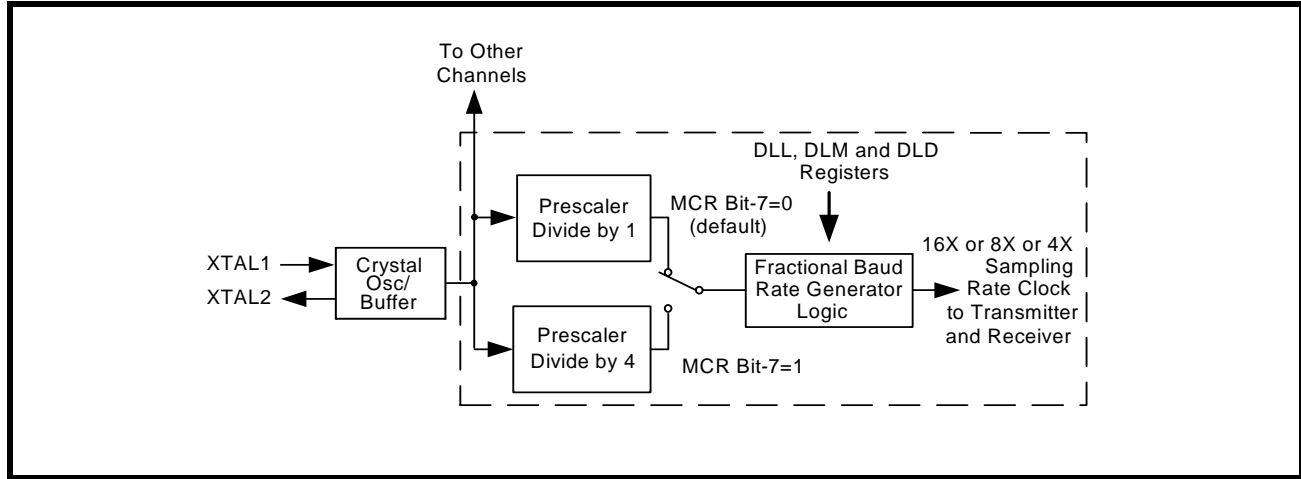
To Other Channels

DLL, DLM and DLD Registers

Prescaler Divide by 1

MCR Bit-7=0 (default)

16X or 8X or 4X Sampling Rate Clock to Transmitter and Receiver

XTAL1

XTAL2

Crystal Osc/ Buffer

Fractional Baud Rate Generator Logic

Prescaler Divide by 4

MCR Bit-7=1